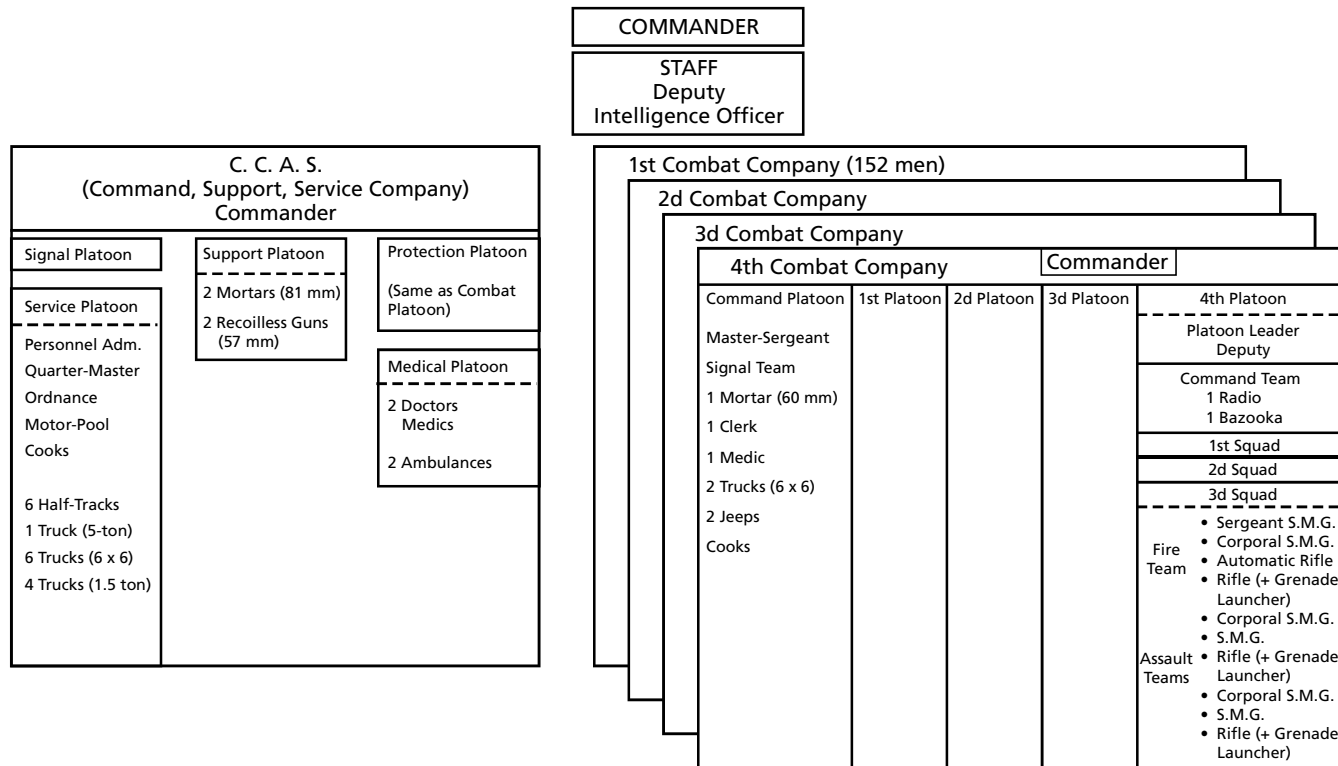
COMMANDER

STAFF
Deputy
Intelligence Officer

C. C. A. S.
(Command, Support, Service Company)
Commander

Signal Platoon

Service Platoon

Personnel Adm.
Quarter-Master
Ordnance
Motor-Pool
Cooks

6 Half-Tracks
1 Truck (5-ton)
6 Trucks (6 x 6)
4 Trucks (1.5 ton)

Support Platoon

2 Mortars (81 mm)
2 Recoilless Guns (57 mm)

Protection Platoon

(Same as Combat Platoon)

Medical Platoon

2 Doctors
Medics

2 Ambulances

1st Combat Company (152 men)

2d Combat Company

3d Combat Company

4th Combat Company

Commander

Command Platoon

Master-Sergeant
Signal Team
1 Mortar (60 mm)
1 Clerk
1 Medic
2 Trucks (6 x 6)
2 Jeeps
Cooks

1st Platoon

2d Platoon

3d Platoon

4th Platoon

Platoon Leader
Deputy

Command Team
1 Radio
1 Bazooka

1st Squad

2d Squad

3d Squad

Fire Team
• Sergeant S.M.G.
• Corporal S.M.G.
• Automatic Rifle
• Rifle (+ Grenade Launcher)

Assault Teams
• Corporal S.M.G.
• S.M.G.
• Rifle (+ Grenade Launcher)
• Corporal S.M.G.
• S.M.G.
• Rifle (+ Grenade Launcher)